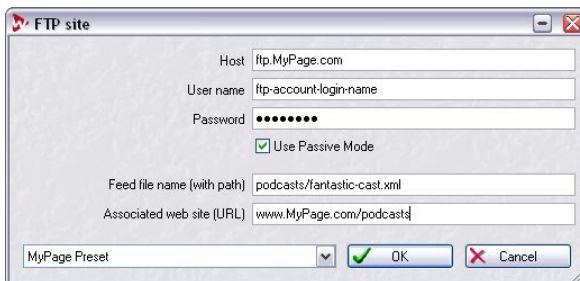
FTP site

Host ftp.MyPage.com

User name ftp-account-login-name

Password ••••••••

Use Passive Mode

Feed file name (with path) podcasts/fantastic-cast.xml

Associated web site (URL) www.MyPage.com/podcasts

MyPage Preset

OK

Cancel